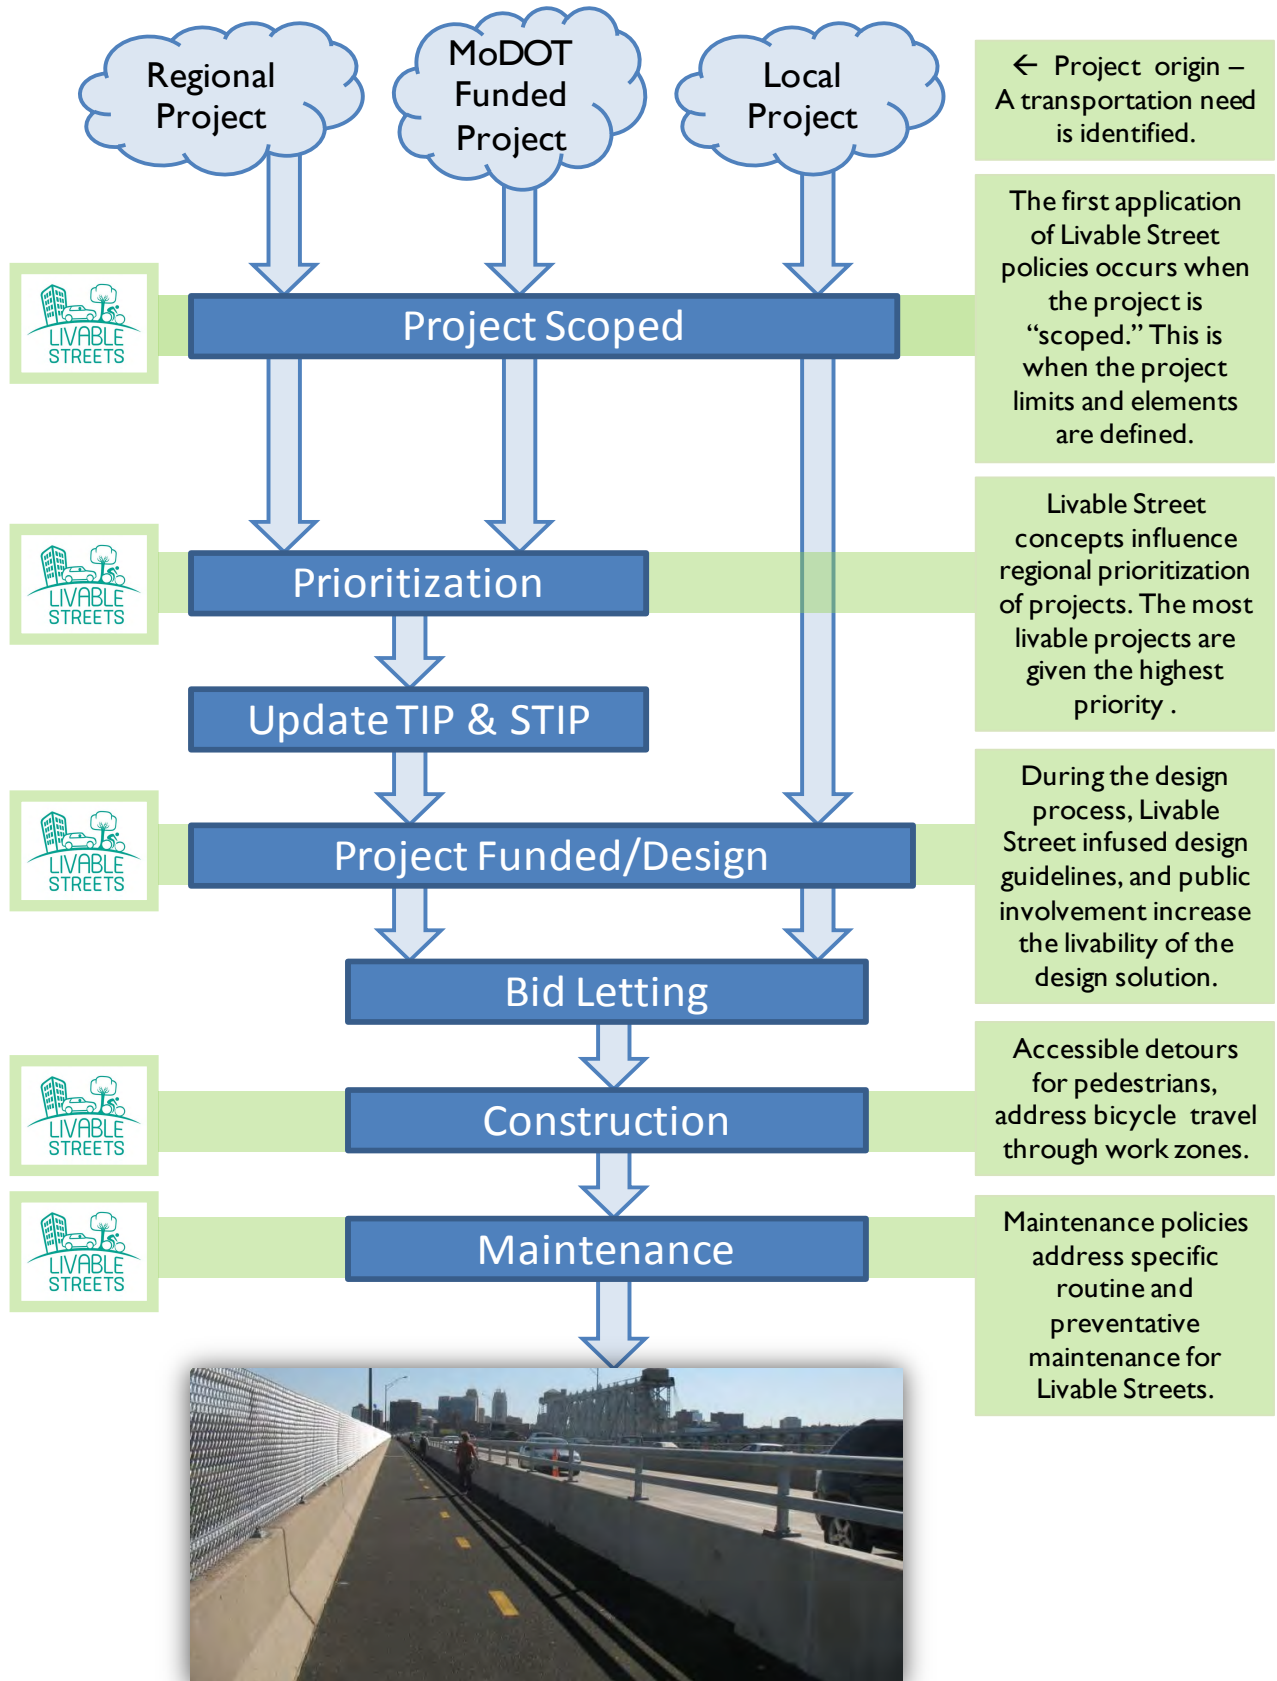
Regional Project

MoDOT Funded Project

Local Project

← Project origin – A transportation need is identified.

LIVABLE STREETS

Project Scoped

The first application of Livable Street policies occurs when the project is “scoped.” This is when the project limits and elements are defined.

LIVABLE STREETS

Prioritization

Livable Street concepts influence regional prioritization of projects. The most livable projects are given the highest priority .

Update TIP & STIP

LIVABLE STREETS

Project Funded/Design

During the design process, Livable Street infused design guidelines, and public involvement increase the livability of the design solution.

Bid Letting

LIVABLE STREETS

Construction

Accessible detours for pedestrians, address bicycle travel through work zones.

LIVABLE STREETS

Maintenance

Maintenance policies address specific routine and preventative maintenance for Livable Streets.